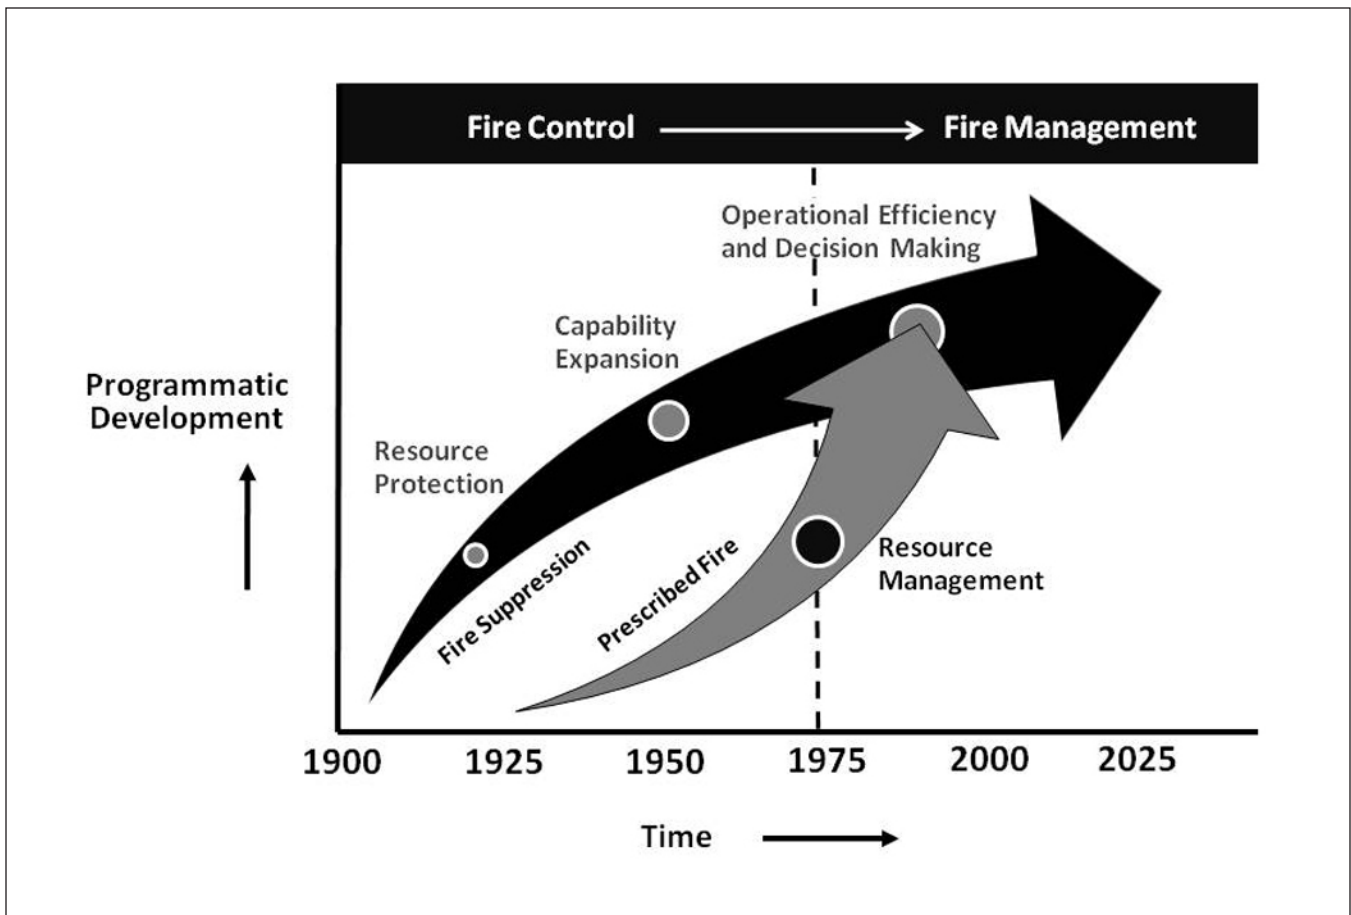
Fire Control → Fire Management

Operational Efficiency and Decision Making

Capability Expansion

Programmatic Development

Resource Protection

Fire Suppression

Prescribed Fire

Resource Management

1900
1925
1950
1975
2000
2025

Time